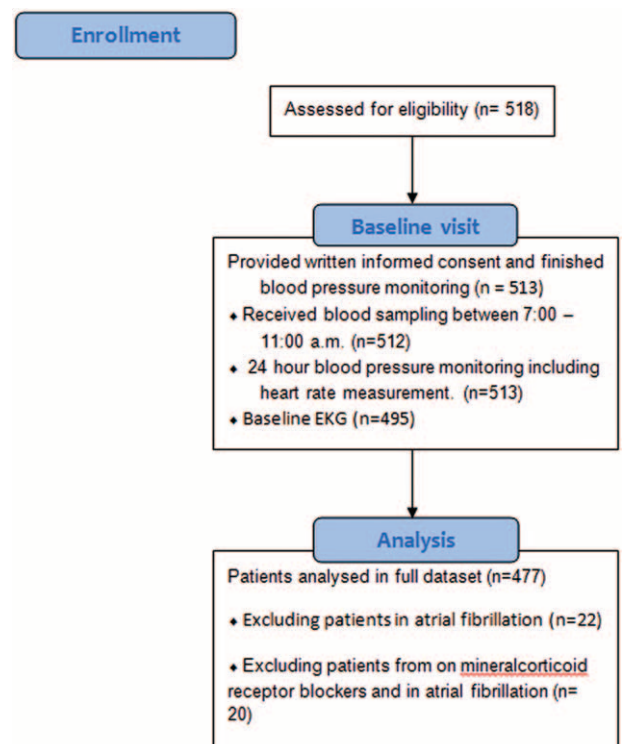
Enrollment

Assessed for eligibility (n= 518)

Baseline visit

Provided written informed consent and finished blood pressure monitoring (n = 513)

• Received blood sampling between 7:00 – 11:00 a.m. (n=512)

• 24 hour blood pressure monitoring including heart rate measurement. (n=513)

• Baseline EKG (n=495)

Analysis

Patients analysed in full dataset (n=477)

• Excluding patients in atrial fibrillation (n=22)

• Excluding patients from on mineralcorticoid receptor blockers and in atrial fibrillation (n= 20)